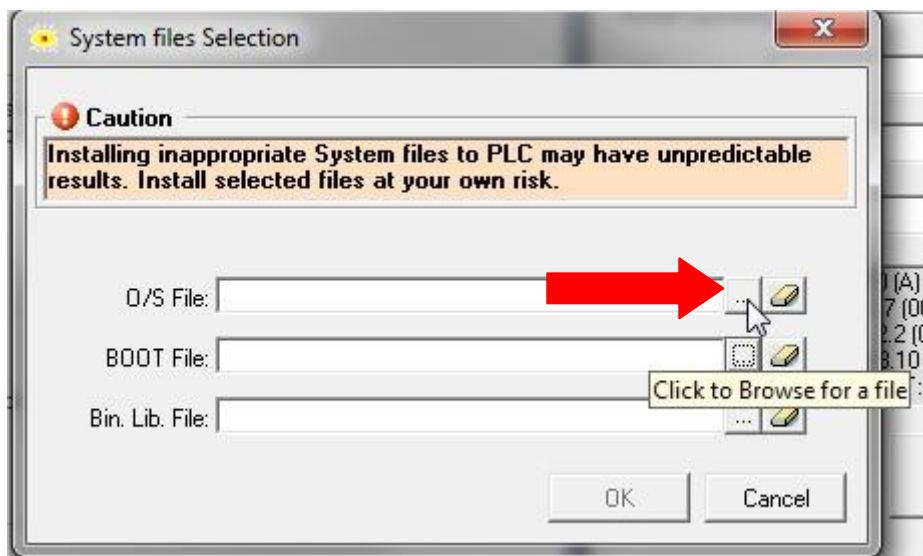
System files Selection

Caution

Installing inappropriate System files to PLC may have unpredictable results. Install selected files at your own risk.

O/S File: ...

BOOT File: ...

Click to Browse for a file

Bin. Lib. File: ...

OK Cancel

) (A)
7 (0
2.2 (
3.10